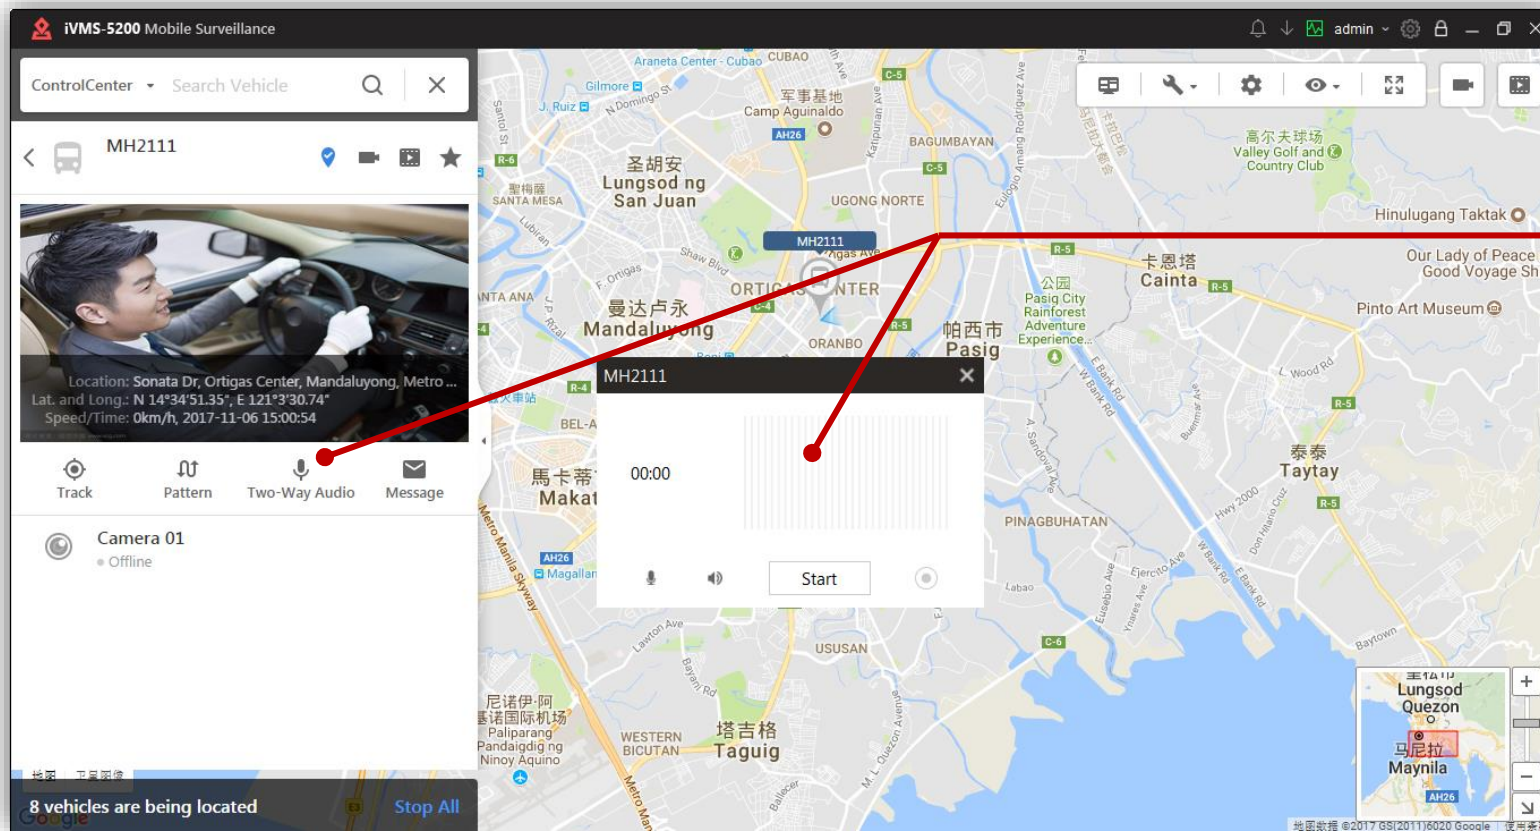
iVMS-5200 Mobile Surveillance

admin

ControlCenter Search Vehicle

MH2111

Location: Sonata Dr, Ortigas Center, Mandaluyong, Metro ...
Lat. and Long.: N 14°34'51.35", E 121°3'30.74"
Speed/Time: 0km/h, 2017-11-06 15:00:54

Track Pattern Two-Way Audio Message

Camera 01
Offline

8 vehicles are being located Stop All

MH2111

00:00

Start

Araneta Center - Cubao CUBAO
Gilmore
J. Ruiz
N Domingo St
军事基地
Camp Aguinaldo
AH26
BAGUMBAYAN
C-5
R-6
圣胡安
Lungsod ng
San Juan
聖梅薩
SANTA MESA
UGONG NORTE
高尔夫球场
Valley Golf and
Country Club
Hinulugang Taktak
MH2111
卡恩塔
Cainta
Our Lady of Peace
Good Voyage Sh
ORTIGAS CENTER
曼达卢永
Mandaluyong
公园
Pasig City
Rainforest
Adventure
Experience...
帕西市
Pasig
Pinto Art Museum
ORANBO
R-4
R-5
BEL-A
馬卡蒂
Makat
泰泰
Taytay
PINAGBUHATAN
AH26
Magallan
USUSAN
C-6
尼诺伊·阿
基诺国际机场
Paliparang
Pandaigdig ng
Ninoy Aquino
WESTERN
BICUTAN
塔吉格
Taguig
Lungsod
Quezon
马尼拉
Maynila
AH26
地图数据 ©2017 GS(2011)6020 Google